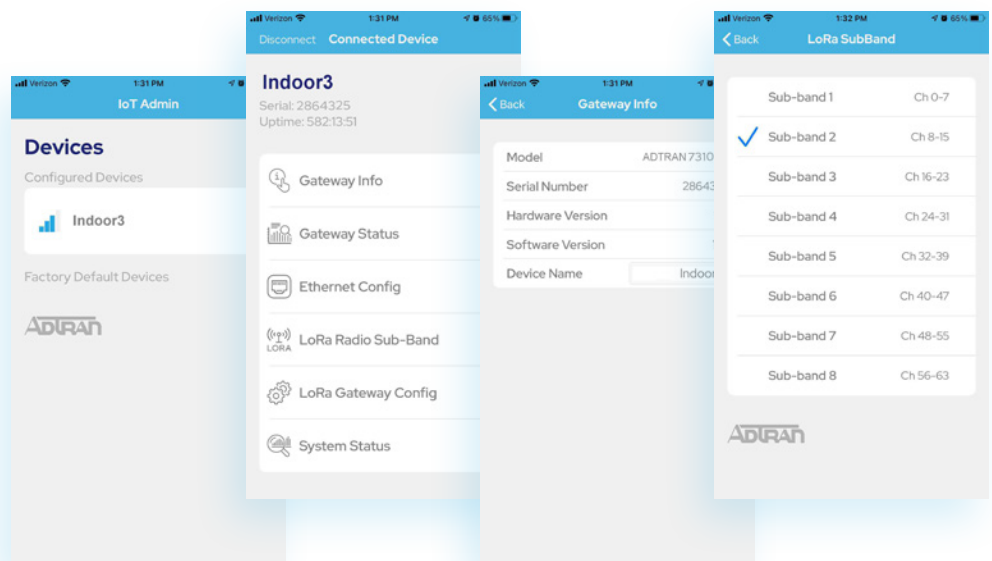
Verizon 1:31 PM
IoT Admin

Devices
Configured Devices
Indoor3
Factory Default Devices
ADTRAN

Verizon 1:31 PM 65%
Disconnect Connected Device

Indoor3
Serial: 2864325
Uptime: 582:13:51

Gateway Info
Gateway Status
Ethernet Config
LORA LoRa Radio Sub-Band
LoRa Gateway Config
System Status

Verizon 1:31 PM
Back Gateway Info

Model ADTRAN 7310
Serial Number 28643
Hardware Version
Software Version
Device Name Indoor

Verizon 1:32 PM 65%
Back LoRa SubBand

Sub-band 1 Ch 0-7
Sub-band 2 Ch 8-15
Sub-band 3 Ch 16-23
Sub-band 4 Ch 24-31
Sub-band 5 Ch 32-39
Sub-band 6 Ch 40-47
Sub-band 7 Ch 48-55
Sub-band 8 Ch 56-63

ADTRAN